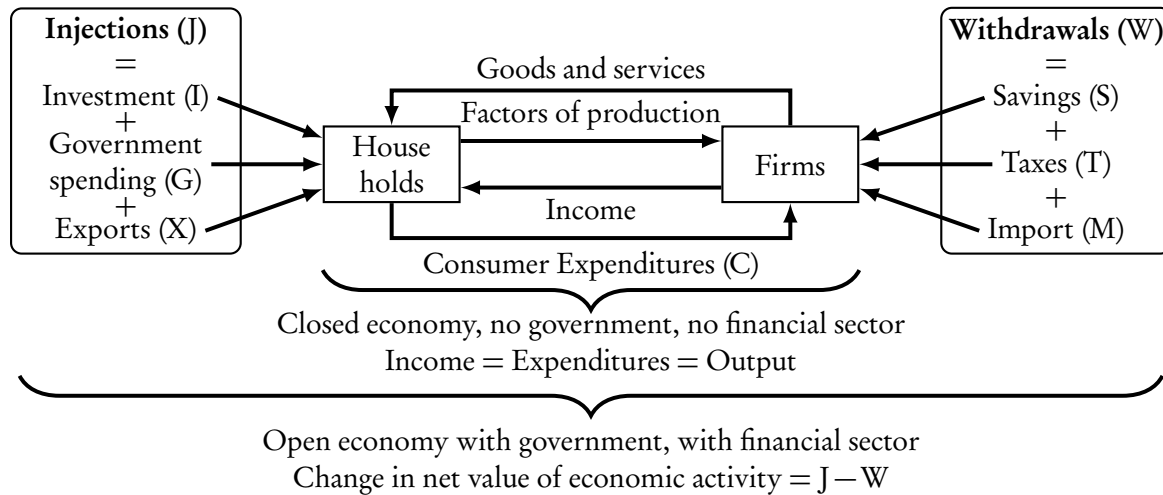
**Injections (J)**
=
Investment (I)
+
Government spending (G)
+
Exports (X)

Goods and services

Factors of production

House holds

Firms

Income

Consumer Expenditures (C)

**Withdrawals (W)**
=
Savings (S)
+
Taxes (T)
+
Import (M)

Closed economy, no government, no financial sector
Income = Expenditures = Output

Open economy with government, with financial sector
Change in net value of economic activity = J − W